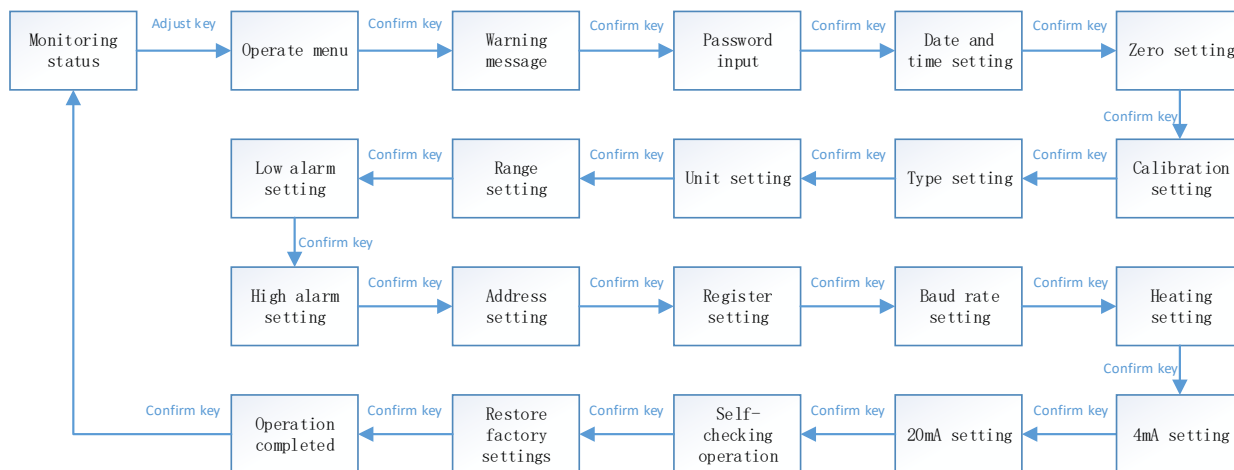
Monitoring status

Adjust key

Operate menu

Confirm key

Warning message

Confirm key

Password input

Confirm key

Date and time setting

Confirm key

Zero setting

Confirm key

Calibration setting

Confirm key

Type setting

Confirm key

Unit setting

Confirm key

Range setting

Confirm key

Low alarm setting

Confirm key

High alarm setting

Confirm key

Address setting

Confirm key

Register setting

Confirm key

Baud rate setting

Confirm key

Heating setting

Confirm key

4mA setting

Confirm key

20mA setting

Confirm key

Self-checking operation

Confirm key

Restore factory settings

Confirm key

Operation completed

Confirm key